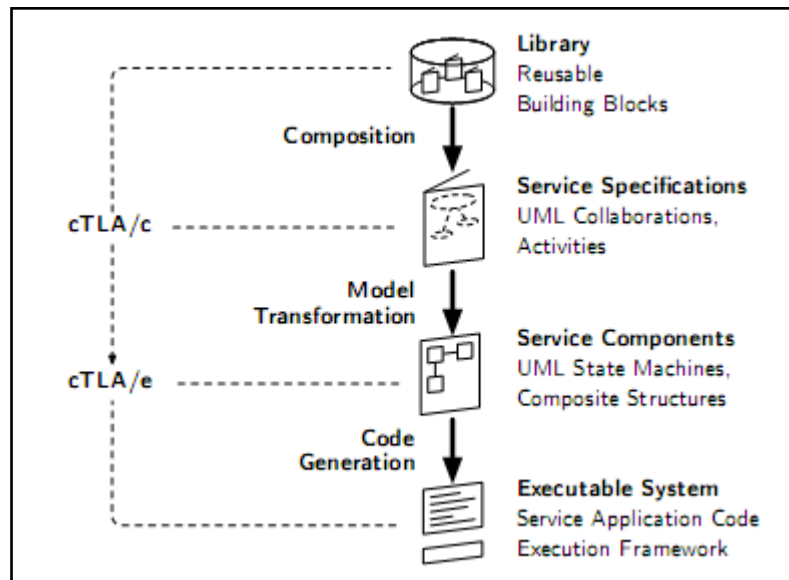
Library
Reusable
Building Blocks

Composition

Service Specifications
UML Collaborations,
Activities

cTLA/c

Model
Transformation

Service Components
UML State Machines,
Composite Structures

cTLA/e

Code
Generation

Executable System
Service Application Code
Execution Framework